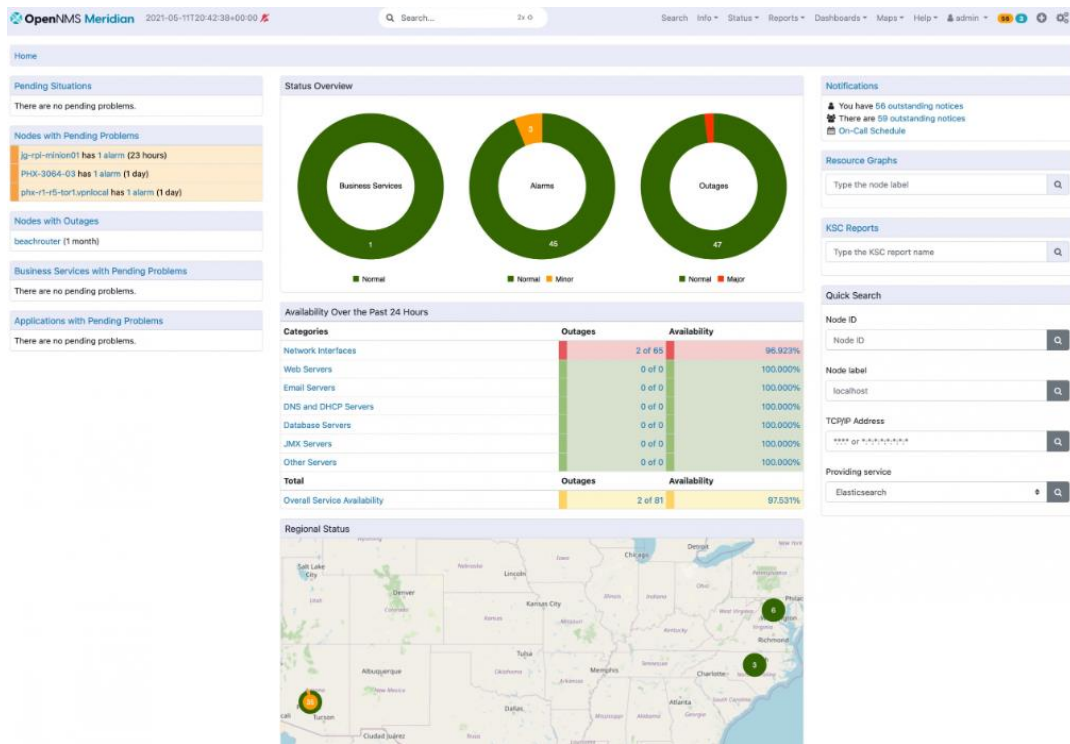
OpenNMS Meridian 2021-05-11T20:42:38+00:00

Search 2x

Search Info ▾ Status ▾ Reports ▾ Dashboards ▾ Maps ▾ Help ▾ admin ▾ 56 3

Home

Pending Situations
There are no pending problems.

Nodes with Pending Problems
jg-rpi-minion01 has 1 alarm (23 hours)
PHX-3064-03 has 1 alarm (1 day)
phx-r1-r5-tor1.vpnlocal has 1 alarm (1 day)

Nodes with Outages
beachrouter (1 month)

Business Services with Pending Problems
There are no pending problems.

Applications with Pending Problems
There are no pending problems.

Status Overview

Business Services
1
Normal

Alarms
3
45
Normal Minor

Outages
47
Normal Major

Availability Over the Past 24 Hours

| Categories | Outages | Availability |
|---|---|---|
| Network Interfaces | 2 of 65 | 96.923% |
| Web Servers | 0 of 0 | 100.000% |
| Email Servers | 0 of 0 | 100.000% |
| DNS and DHCP Servers | 0 of 0 | 100.000% |
| Database Servers | 0 of 0 | 100.000% |
| JMX Servers | 0 of 0 | 100.000% |
| Other Servers | 0 of 0 | 100.000% |
| Total | Outages | Availability |
| Overall Service Availability | 2 of 81 | 97.531% |

Regional Status

Salt Lake City Denver Lincoln Kansas City Chicago Detroit Tulsa Memphis Albuquerque New Mexico Dallas Atlanta Charlotte Richmond Philadelphia Tucson Ciudad Juárez
6
3
38

Notifications
You have 56 outstanding notices
There are 59 outstanding notices
On-Call Schedule

Resource Graphs
Type the node label

KSC Reports
Type the KSC report name

Quick Search
Node ID
Node ID
Node label
localhost
TCP/IP Address
*.*.*.* or *:*:*:*:*:*:*:*
Providing service
Elasticsearch